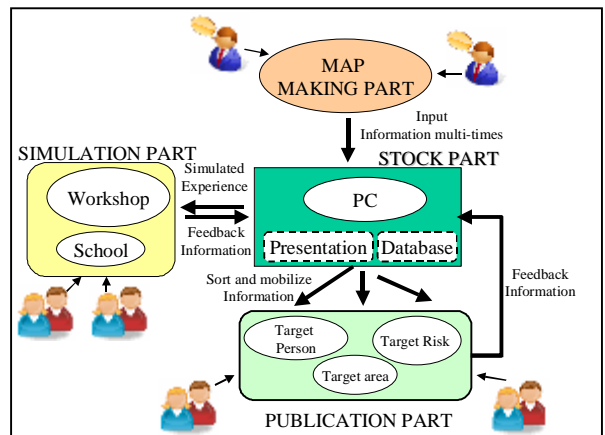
MAP MAKING PART

Input Information multi-times

SIMULATION PART

STOCK PART

Simulated Experience

Workshop

School

Feedback Information

PC

Presentation

Database

Sort and mobilize Information

Feedback Information

Target Person

Target Risk

Target area

PUBLICATION PART